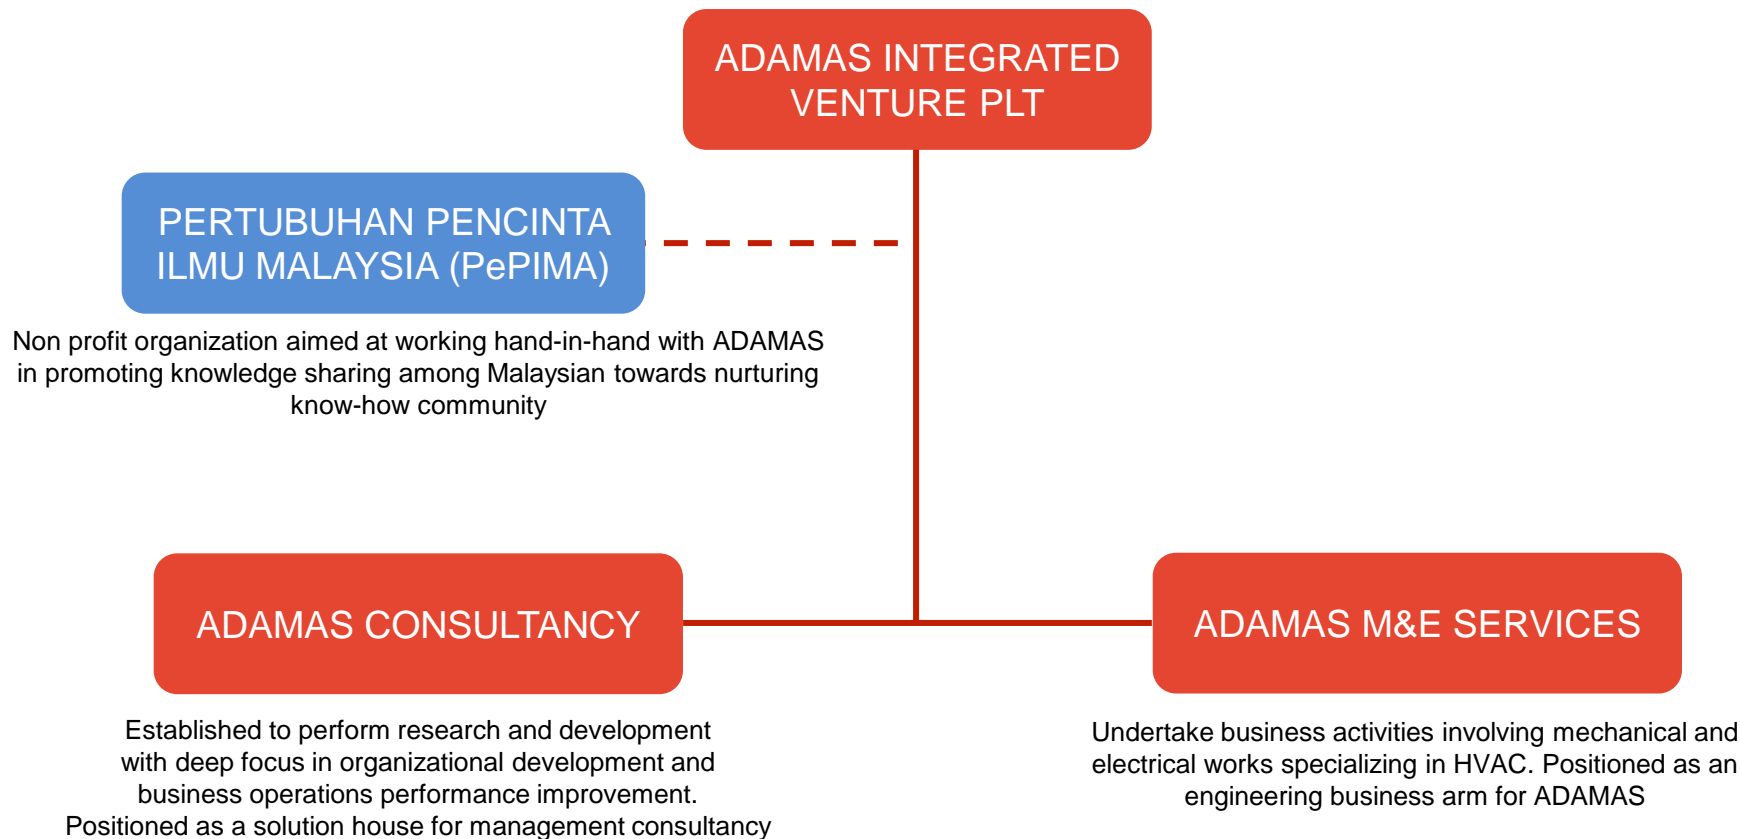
ADAMAS INTEGRATED VENTURE PLT

PERTUBUHAN PENCINTA ILMU MALAYSIA (PePIMA)

Non profit organization aimed at working hand-in-hand with ADAMAS in promoting knowledge sharing among Malaysian towards nurturing know-how community

ADAMAS CONSULTANCY

Established to perform research and development with deep focus in organizational development and business operations performance improvement. Positioned as a solution house for management consultancy

ADAMAS M&E SERVICES

Undertake business activities involving mechanical and electrical works specializing in HVAC. Positioned as an engineering business arm for ADAMAS